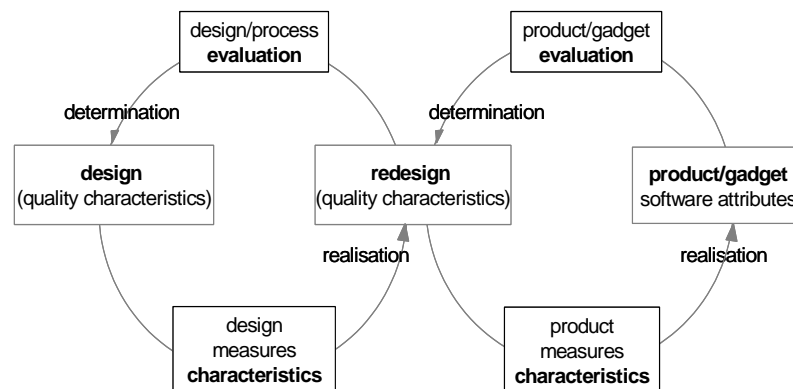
design/process
**evaluation**

product/gadget
**evaluation**

determination

determination

**design**
(quality characteristics)

**redesign**
(quality characteristics)

**product/gadget**
software attributes

realisation

realisation

design
measures
**characteristics**

product
measures
**characteristics**